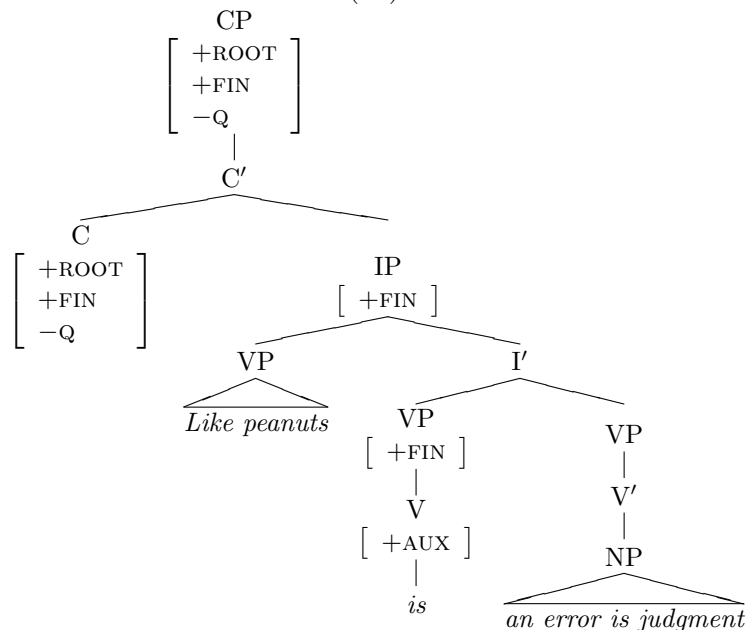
CP
$\begin{bmatrix} +\text{ROOT} \\ +\text{FIN} \\ -\text{Q} \end{bmatrix}$
C′
C
$\begin{bmatrix} +\text{ROOT} \\ +\text{FIN} \\ -\text{Q} \end{bmatrix}$
IP
$[\ +\text{FIN}\ ]$
VP
*Like peanuts*
I′
VP
$[\ +\text{FIN}\ ]$
V
$[\ +\text{AUX}\ ]$
*is*
VP
V′
NP
*an error is judgment*